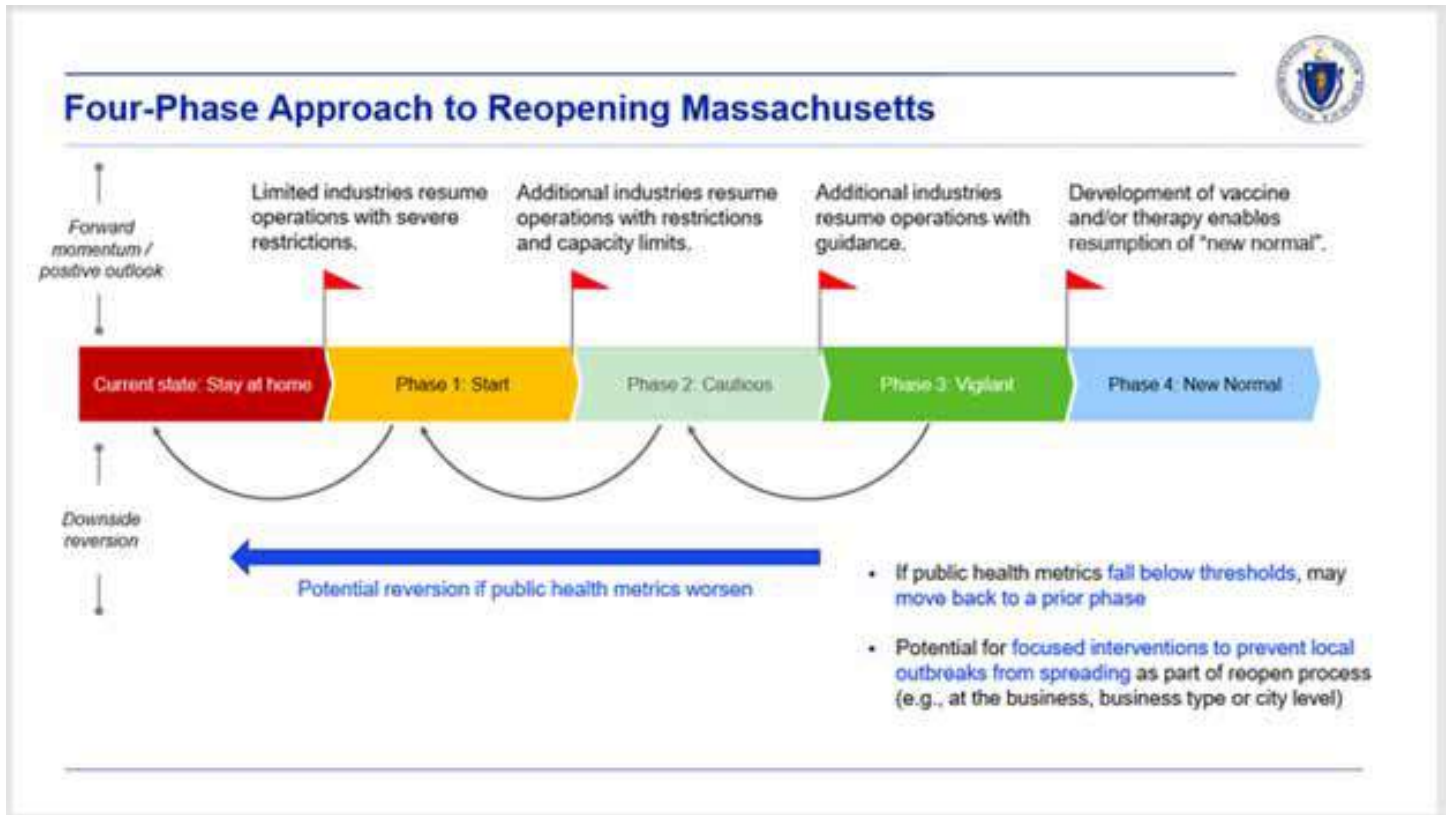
Four-Phase Approach to Reopening Massachusetts

Forward momentum / positive outlook

Limited industries resume operations with severe restrictions.

Additional industries resume operations with restrictions and capacity limits.

Additional industries resume operations with guidance.

Development of vaccine and/or therapy enables resumption of "new normal".

Current state: Stay at home

Phase 1: Start

Phase 2: Cautious

Phase 3: Vigilant

Phase 4: New Normal

Downside reversion

Potential reversion if public health metrics worsen

• If public health metrics fall below thresholds, may move back to a prior phase

• Potential for focused interventions to prevent local outbreaks from spreading as part of reopen process (e.g., at the business, business type or city level)